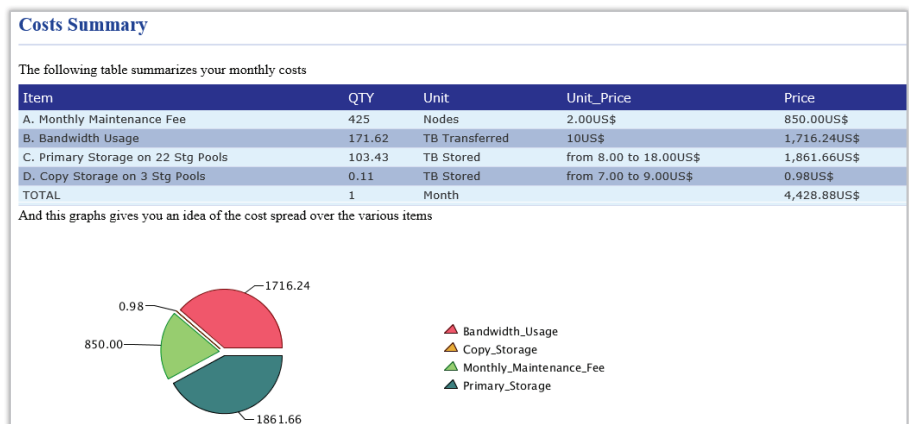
Costs Summary

The following table summarizes your monthly costs

| Item | QTY | Unit | Unit_Price | Price |
|---|---|---|---|---|
| A. Monthly Maintenance Fee | 425 | Nodes | 2.00US$ | 850.00US$ |
| B. Bandwidth Usage | 171.62 | TB Transferred | 10US$ | 1,716.24US$ |
| C. Primary Storage on 22 Stg Pools | 103.43 | TB Stored | from 8.00 to 18.00US$ | 1,861.66US$ |
| D. Copy Storage on 3 Stg Pools | 0.11 | TB Stored | from 7.00 to 9.00US$ | 0.98US$ |
| TOTAL | 1 | Month | | 4,428.88US$ |

And this graphs gives you an idea of the cost spread over the various items

1716.24
0.98
850.00
1861.66

Bandwidth_Usage
Copy_Storage
Monthly_Maintenance_Fee
Primary_Storage